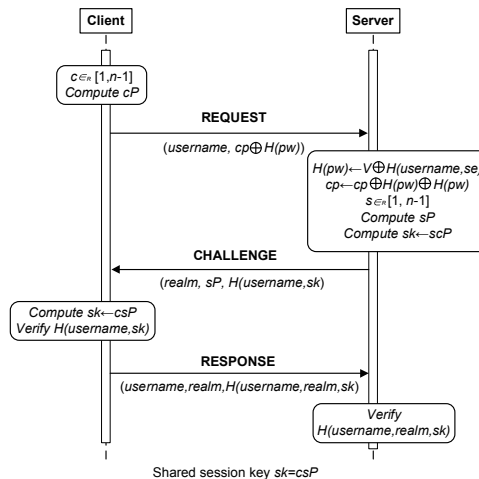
Client

Server

$c \in_R [1, n-1]$
Compute $cP$

REQUEST

($username$, $cp \oplus H(pw)$)

$H(pw) \leftarrow V \oplus H(username, se$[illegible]
$cp \leftarrow cp \oplus H(pw) \oplus H(pw)$
$s \in_R [1, n-1]$
Compute $sP$
Compute $sk \leftarrow scP$

CHALLENGE

($realm$, $sP$, $H(username, sk)$)

Compute $sk \leftarrow csP$
Verify $H(username, sk)$

RESPONSE

($username, realm, H(username, realm, sk)$)

Verify
$H(username, realm, sk)$

Shared session key $sk = csP$